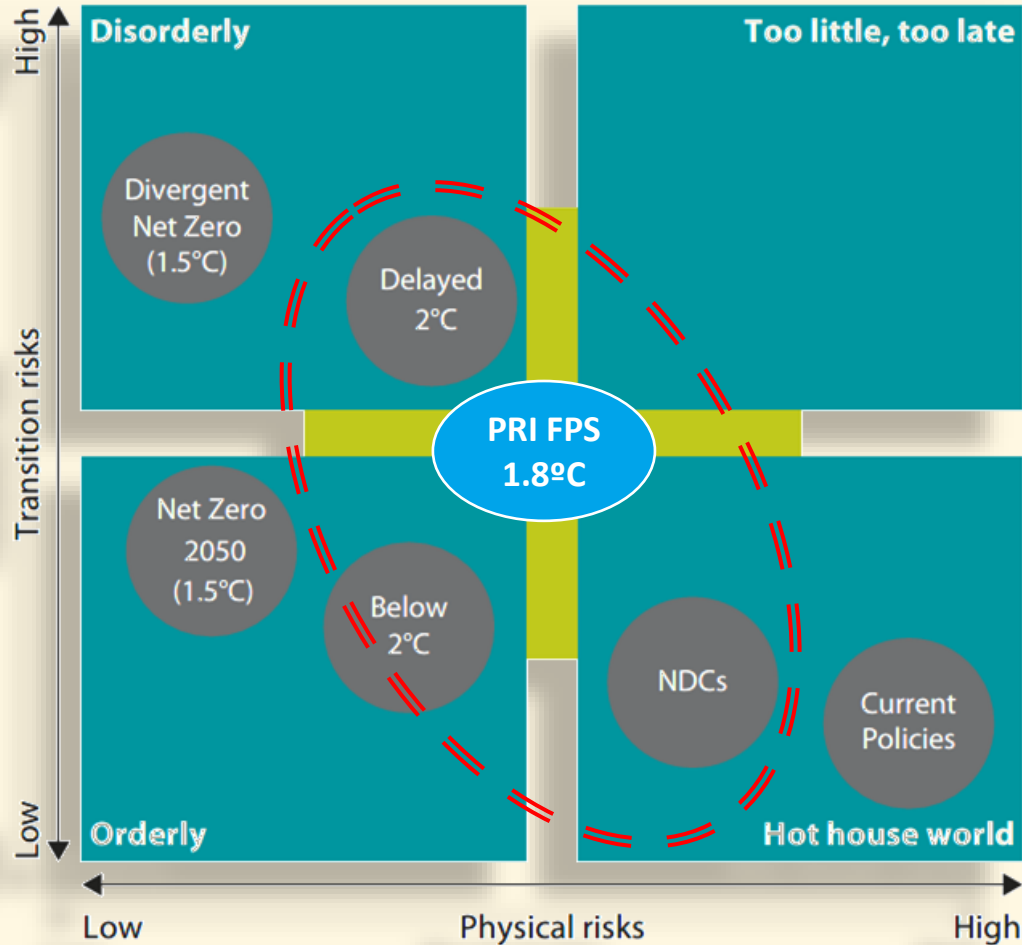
High

Transition risks

Low

Disorderly

Too little, too late

Divergent Net Zero (1.5°C)

Delayed 2°C

PRI FPS 1.8ºC

Net Zero 2050 (1.5°C)

Below 2°C

NDCs

Current Policies

Orderly

Hot house world

Low

Physical risks

High